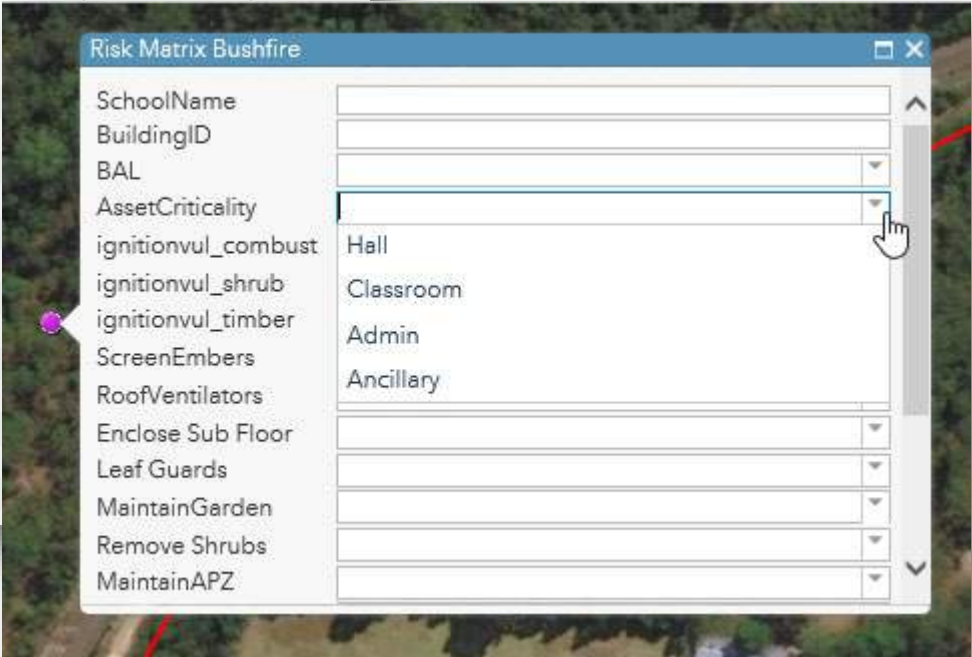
Risk Matrix Bushfire

SchoolName
BuildingID
BAL
AssetCriticality
ignitionvul_combust
ignitionvul_shrub
ignitionvul_timber
ScreenEmbers
RoofVentilators
Enclose Sub Floor
Leaf Guards
MaintainGarden
Remove Shrubs
MaintainAPZ

Hall
Classroom
Admin
Ancillary